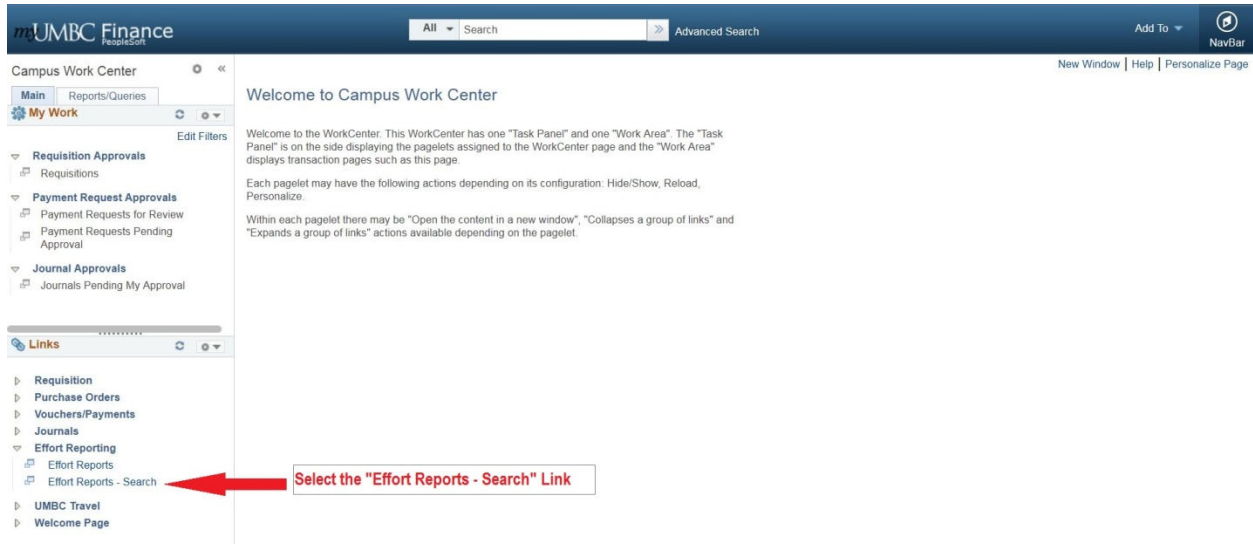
myUMBC Finance
PeopleSoft

All Search
Advanced Search

Add To
NavBar

Campus Work Center

Main Reports/Queries

My Work

Edit Filters

Requisition Approvals
Requisitions

Payment Request Approvals
Payment Requests for Review
Payment Requests Pending Approval

Journal Approvals
Journals Pending My Approval

Links

Requisition
Purchase Orders
Vouchers/Payments
Journals
Effort Reporting
Effort Reports
Effort Reports - Search
UMBC Travel
Welcome Page

New Window | Help | Personalize Page

Welcome to Campus Work Center

Welcome to the WorkCenter. This WorkCenter has one "Task Panel" and one "Work Area". The "Task Panel" is on the side displaying the pagelets assigned to the WorkCenter page and the "Work Area" displays transaction pages such as this page.

Each pagelet may have the following actions depending on its configuration: Hide/Show, Reload, Personalize.

Within each pagelet there may be "Open the content in a new window", "Collapses a group of links" and "Expands a group of links" actions available depending on the pagelet.

Select the "Effort Reports - Search" Link